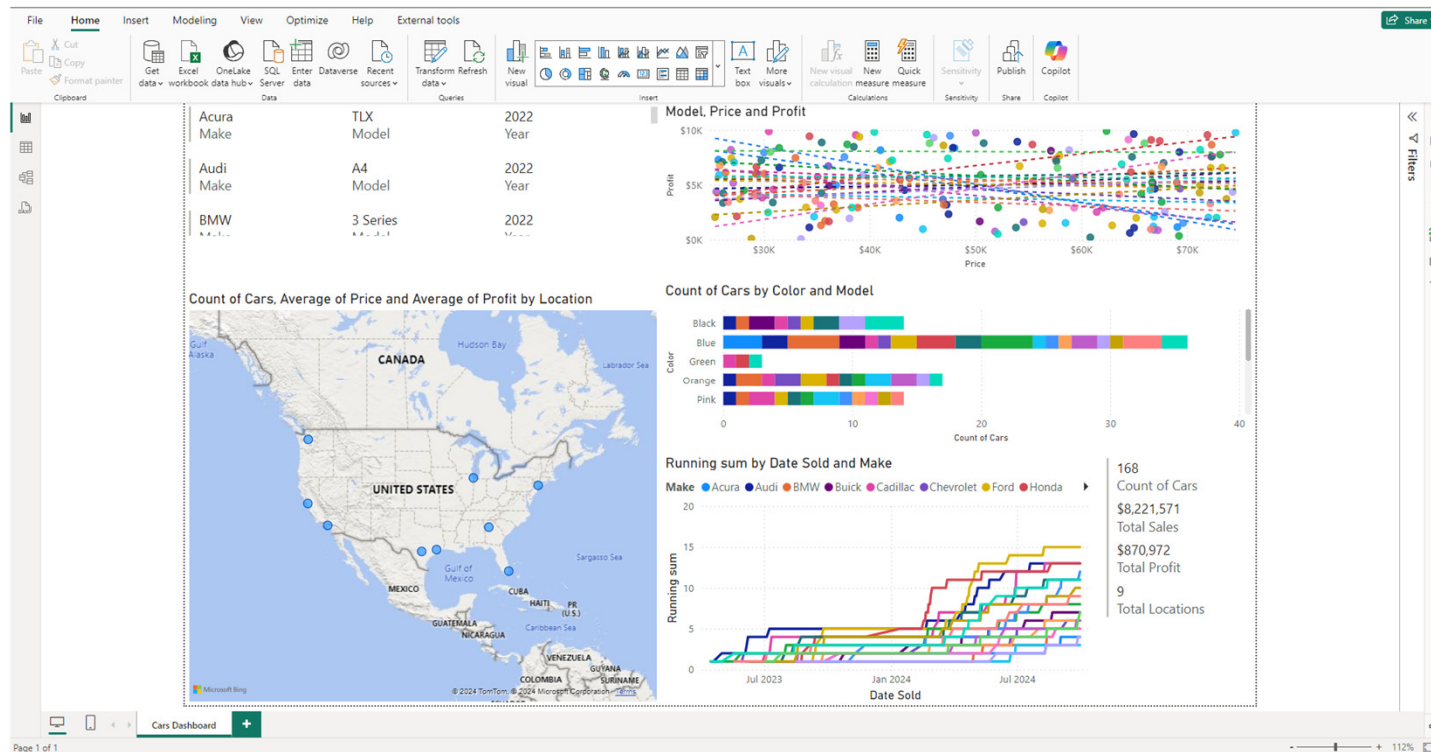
File Home Insert Modeling View Optimize Help External tools

Share

Paste Cut Copy Format painter Clipboard

Get data Excel workbook OneLake data hub SQL Server Enter data Dataverse Recent sources Data

Transform data Refresh Queries

New visual Insert Text box More visuals

New visual calculation New measure Quick measure Calculations

Sensitivity Sensitivity

Publish Share

Copilot Copilot

Acura
Make

TLX
Model

2022
Year

Audi
Make

A4
Model

2022
Year

BMW

3 Series

2022

Model, Price and Profit

$10K
$5K
$0K
Profit

$30K $40K $50K $60K $70K
Price

Count of Cars, Average of Price and Average of Profit by Location

Gulf of Alaska

CANADA

Hudson Bay

Labrador Sea

UNITED STATES

Gulf of Mexico

Sargasso Sea

MEXICO

CUBA

HAITI

PR (U.S.)

GUATEMALA

NICARAGUA

Caribbean Sea

VENEZUELA

GUYANA

SURINAME

COLOMBIA

Microsoft Bing

© 2024 TomTom, © 2024 Microsoft Corporation Terms

Count of Cars by Color and Model

Black
Blue
Green
Orange
Pink
Color

0 10 20 30 40
Count of Cars

Running sum by Date Sold and Make

Make Acura Audi BMW Buick Cadillac Chevrolet Ford Honda

20
15
10
5
0
Running sum

Jul 2023 Jan 2024 Jul 2024
Date Sold

168
Count of Cars

$8,221,571
Total Sales

$870,972
Total Profit

9
Total Locations

Filters

Cars Dashboard

+

Page 1 of 1

112%